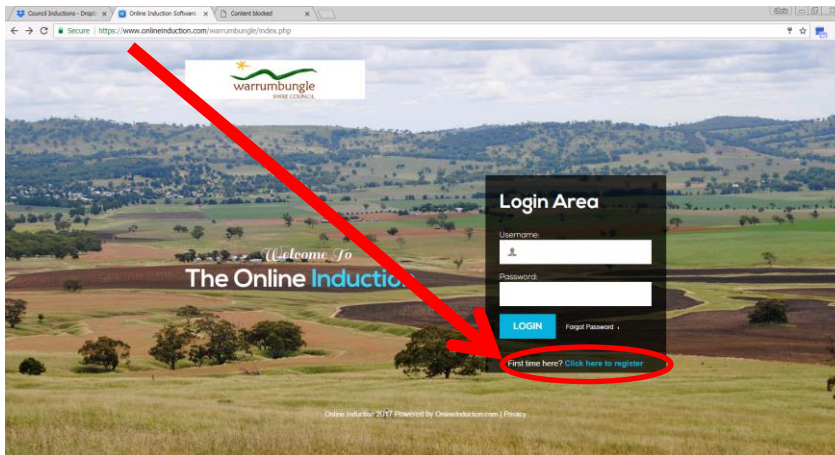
Council Inductions - Dropb ×
Online Induction Software ×
Content blocked ×

Secure | https://www.onlineinduction.com/warrumbungle/index.php

warrumbungle
SHIRE COUNCIL

Welcome To
The Online Inductio

Login Area
Username:
Password:
LOGIN
Forgot Password ›
First time here? Click here to register

Online Induction 2017 Powered by OnlineInduction.com | Privacy